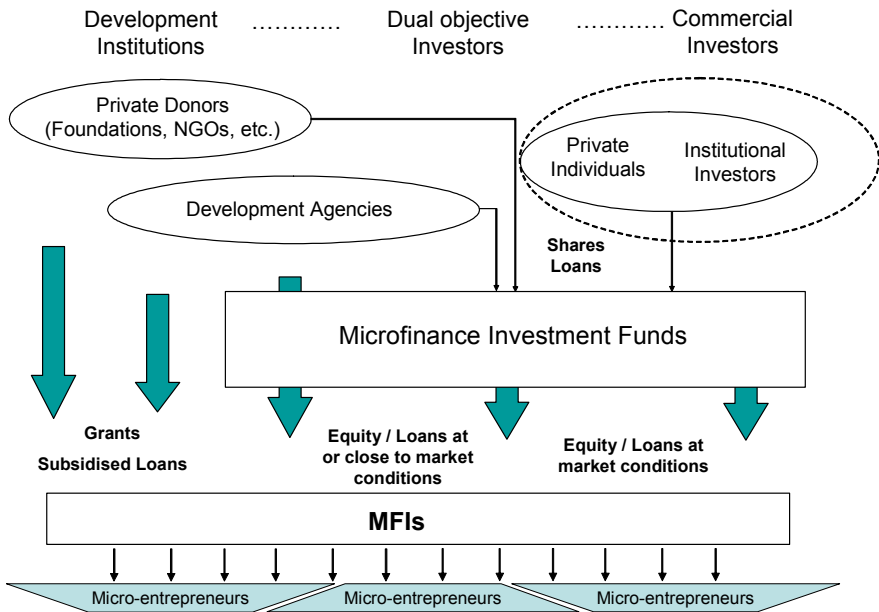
Development Institutions ………… Dual objective Investors ………… Commercial Investors

Private Donors (Foundations, NGOs, etc.)

Private Individuals

Institutional Investors

Development Agencies

Shares Loans

Microfinance Investment Funds

Grants

Subsidised Loans

Equity / Loans at or close to market conditions

Equity / Loans at market conditions

MFIs

Micro-entrepreneurs

Micro-entrepreneurs

Micro-entrepreneurs